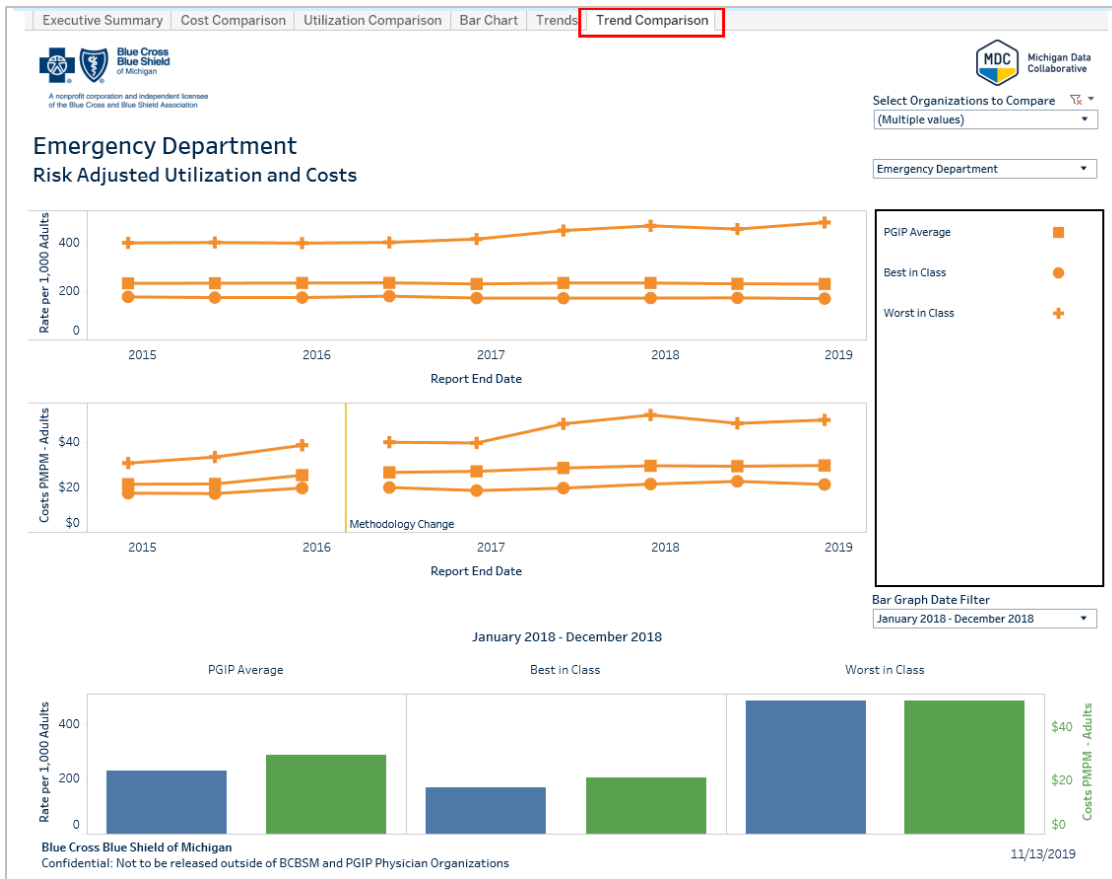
Executive Summary | Cost Comparison | Utilization Comparison | Bar Chart | Trends | Trend Comparison

Blue Cross Blue Shield of Michigan

A nonprofit corporation and independent licensee of the Blue Cross and Blue Shield Association

MDC Michigan Data Collaborative

Select Organizations to Compare
(Multiple values)

Emergency Department
Risk Adjusted Utilization and Costs

Emergency Department

Rate per 1,000 Adults
400
200
0
2015 2016 2017 2018 2019
Report End Date

PGIP Average
Best in Class
Worst in Class

Costs PMPM - Adults
$40
$20
$0
Methodology Change
2015 2016 2017 2018 2019
Report End Date

Bar Graph Date Filter
January 2018 - December 2018

January 2018 - December 2018

PGIP Average | Best in Class | Worst in Class

Rate per 1,000 Adults
400
200
0

Costs PMPM - Adults
$40
$20
$0

Blue Cross Blue Shield of Michigan
Confidential: Not to be released outside of BCBSM and PGIP Physician Organizations

11/13/2019